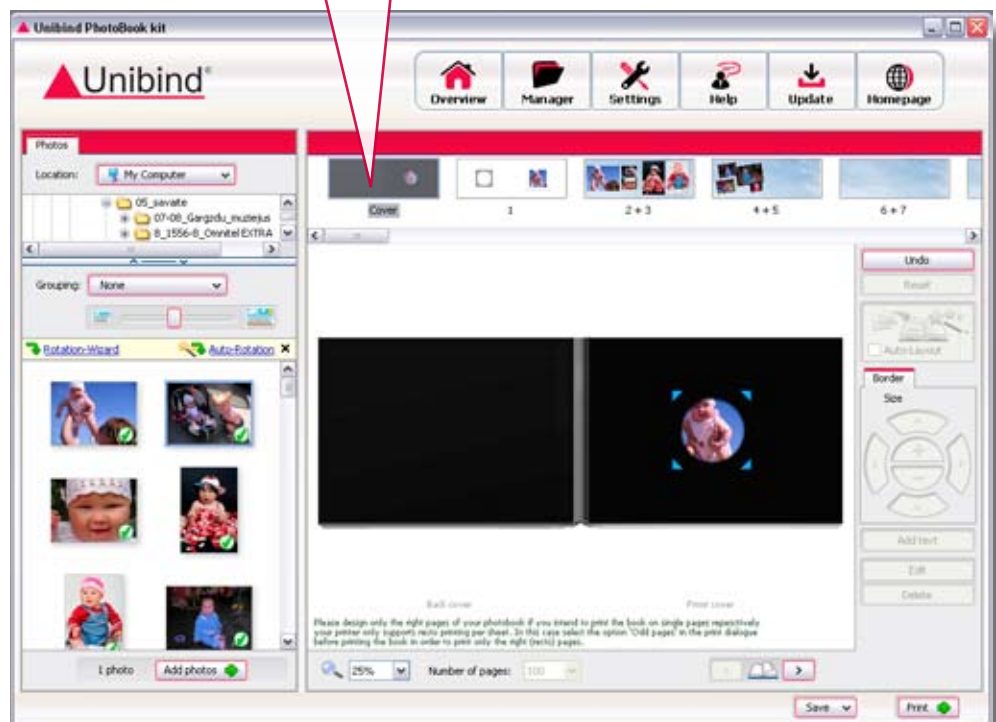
Unibind PhotoBook kit

Unibind®

Overview
Manager
Settings
Help
Update
Homepage

Photos

Location: My Computer

05_savaite
07-08_Gargzdu_muziejus
8_1556-8_Omnitel EXTRA

Grouping: None

Rotation-Wizard
Auto-Rotation

1 photo
Add photos

Cover
1
2 + 3
4 + 5
6 + 7

Undo
Reset
Auto-Layout
Border
Size
Add text
Edit
Delete

Back cover
Front cover

Please design only the right pages of your photobook if you intend to print the book on single pages respectively your printer only supports recto printing per sheet. In this case select the option 'Odd pages' in the print dialogue before printing the book in order to print only the right (recto) pages.

25%
Number of pages: 100

Save
Print